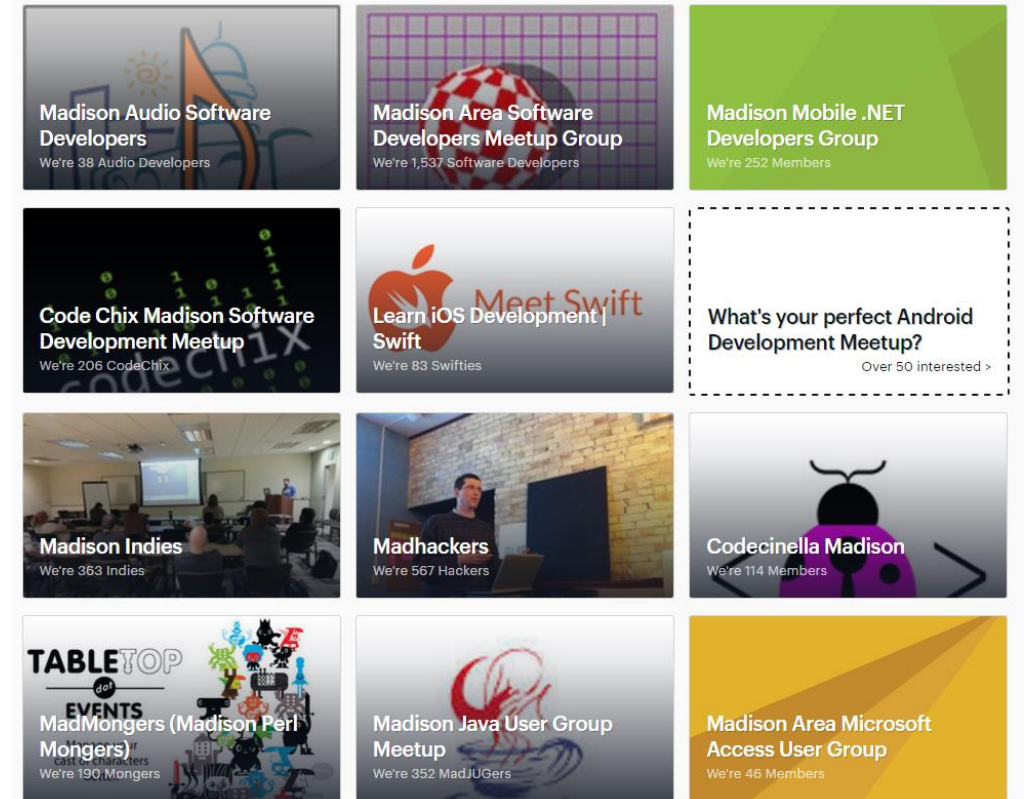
Madison Audio Software Developers
We're 38 Audio Developers

Madison Area Software Developers Meetup Group
We're 1,537 Software Developers

Madison Mobile .NET Developers Group
We're 252 Members

Code Chix Madison Software Development Meetup
We're 206 CodeChix

Meet Swift
Learn iOS Development | Swift
We're 83 Swifties

What's your perfect Android Development Meetup?
Over 50 interested >

Madison Indies
We're 363 Indies

Madhackers
We're 567 Hackers

Codecinella Madison
We're 114 Members

TABLETOP
dot
EVENTS
MadMongers (Madison Perl Mongers)
We're 190 Mongers

Madison Java User Group Meetup
We're 352 MadJUGers

Madison Area Microsoft Access User Group
We're 46 Members